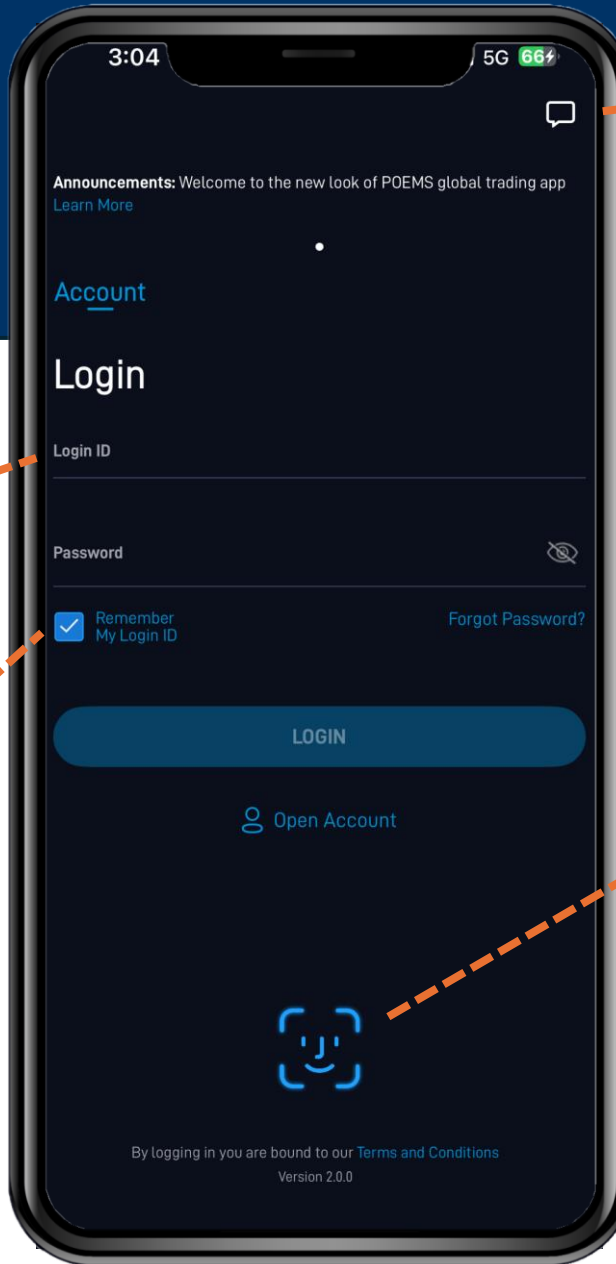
3:04
5G 66

Announcements: Welcome to the new look of POEMS global trading app
Learn More

Account

Login

Login ID

Password

Remember My Login ID

Forgot Password?

LOGIN

Open Account

By logging in you are bound to our Terms and Conditions
Version 2.0.0